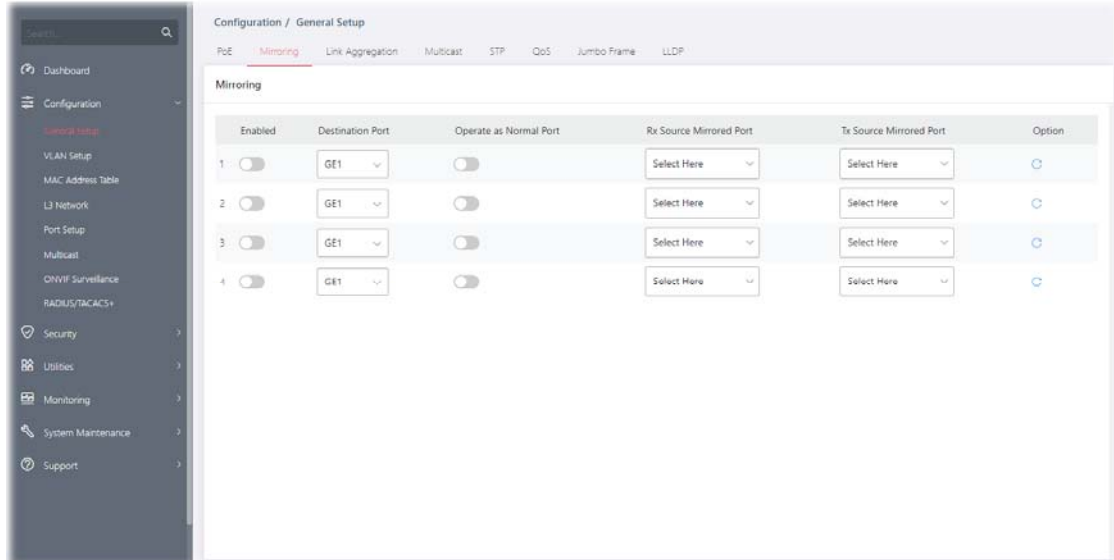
Search...

Dashboard

Configuration

General Setup

VLAN Setup

MAC Address Table

L3 Network

Port Setup

Multicast

ONVIF Surveillance

RADIUS/TACACS+

Security

Utilities

Monitoring

System Maintenance

Support

Configuration / General Setup

PoE Mirroring Link Aggregation Multicast STP QoS Jumbo Frame LLDP

Mirroring

| | Enabled | Destination Port | Operate as Normal Port | Rx Source Mirrored Port | Tx Source Mirrored Port | Option |
|---|---|---|---|---|---|---|
| 1 | | GE1 | | Select Here | Select Here | |
| 2 | | GE1 | | Select Here | Select Here | |
| 3 | | GE1 | | Select Here | Select Here | |
| 4 | | GE1 | | Select Here | Select Here | |